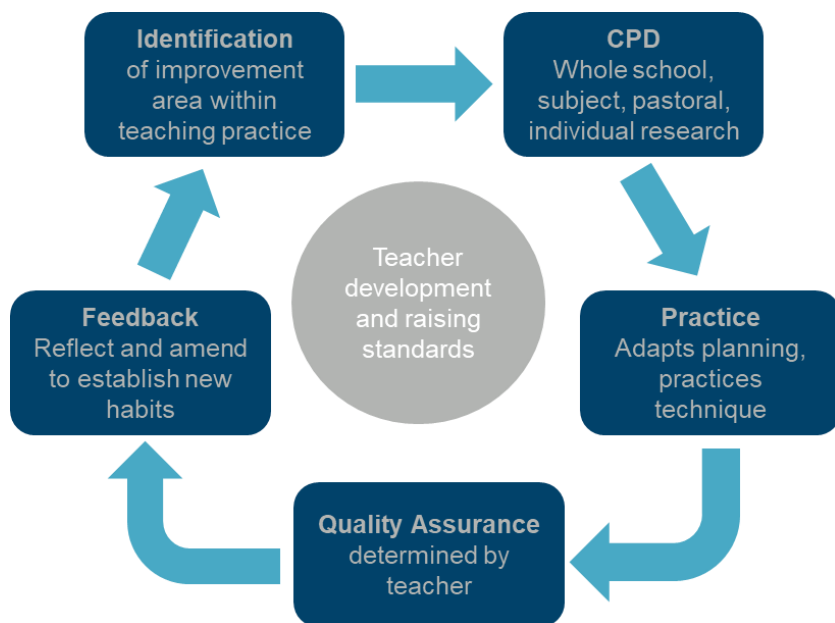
**Identification**
of improvement area within teaching practice

**CPD**
Whole school, subject, pastoral, individual research

Teacher development and raising standards

**Practice**
Adapts planning, practices technique

**Quality Assurance**
determined by teacher

**Feedback**
Reflect and amend to establish new habits